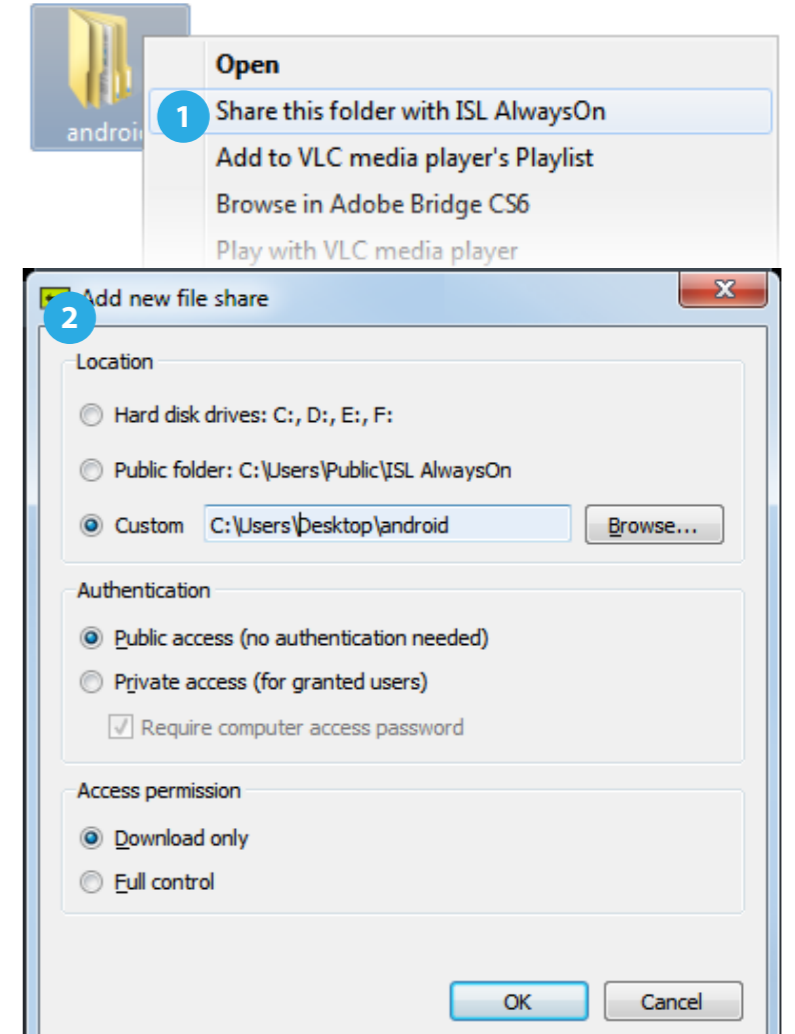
androi

Open

1 Share this folder with ISL AlwaysOn

Add to VLC media player's Playlist

Browse in Adobe Bridge CS6

Play with VLC media player

Add new file share

2

Location

Hard disk drives: C:, D:, E:, F:

Public folder: C:\Users\Public\ISL AlwaysOn

Custom C:\Users\Desktop\android Browse...

Authentication

Public access (no authentication needed)

Private access (for granted users)

Require computer access password

Access permission

Download only

Full control

OK Cancel